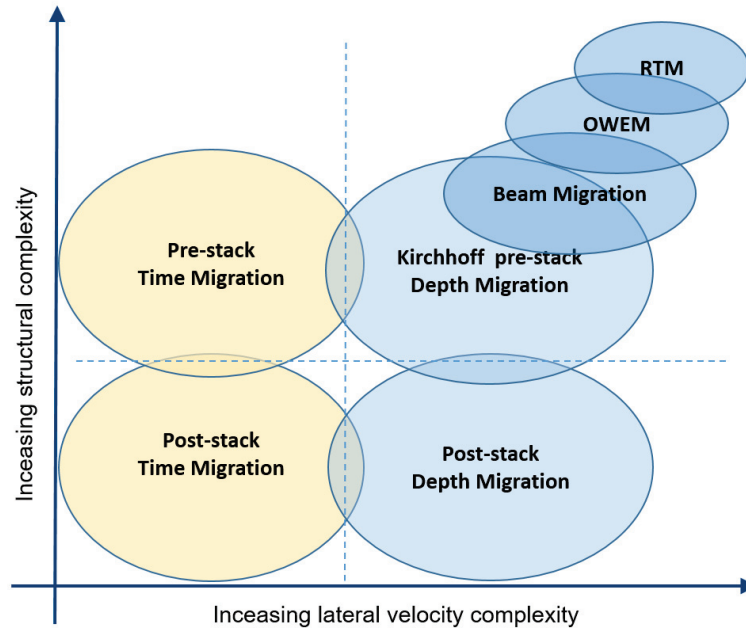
RTM

OWEM

Beam Migration

Pre-stack
Time Migration

Kirchhoff pre-stack
Depth Migration

Post-stack
Time Migration

Post-stack
Depth Migration

Inceasing structural complexity

Inceasing lateral velocity complexity